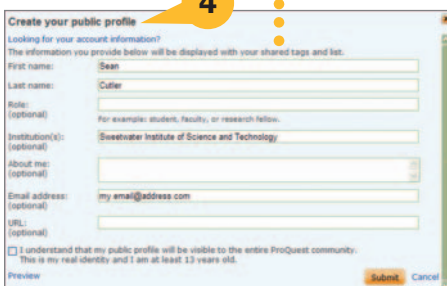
Create your public profile

4

Looking for your account information?

The information you provide below will be displayed with your shared tags and list.

First name: Sean

Last name: Cutler

Role: (optional)
For example: student, faculty, or research fellow.

Institution(s): (optional) Sweetwater Institute of Science and Technology

About me: (optional)

Email address: (optional) my email@address.com

URL: (optional)

I understand that my public profile will be visible to the entire ProQuest community. This is my real identity and I am at least 13 years old.

Preview

Submit Cancel